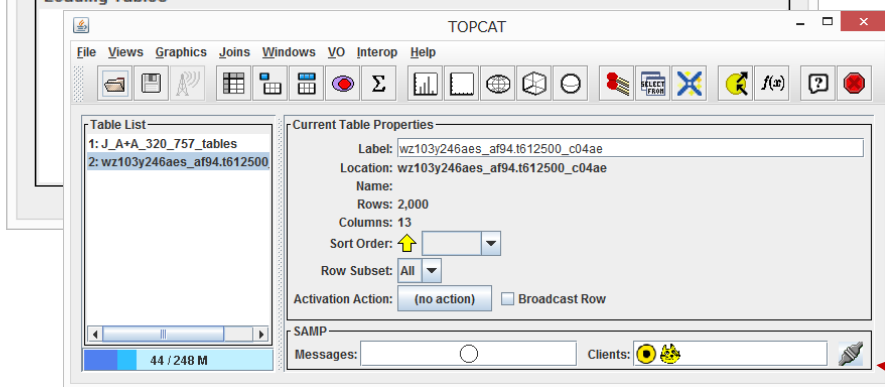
Loading Tables

TOPCAT

File Views Graphics Joins Windows VO Interop Help

Table List
1: J_A+A_320_757_tables
2: wz103y246aes_af94.t612500

44 / 248 M

Current Table Properties
Label: wz103y246aes_af94.t612500_c04ae
Location: wz103y246aes_af94.t612500_c04ae
Name:
Rows: 2,000
Columns: 13
Sort Order:
Row Subset: All
Activation Action: (no action)
Broadcast Row

SAMP
Messages:
Clients: